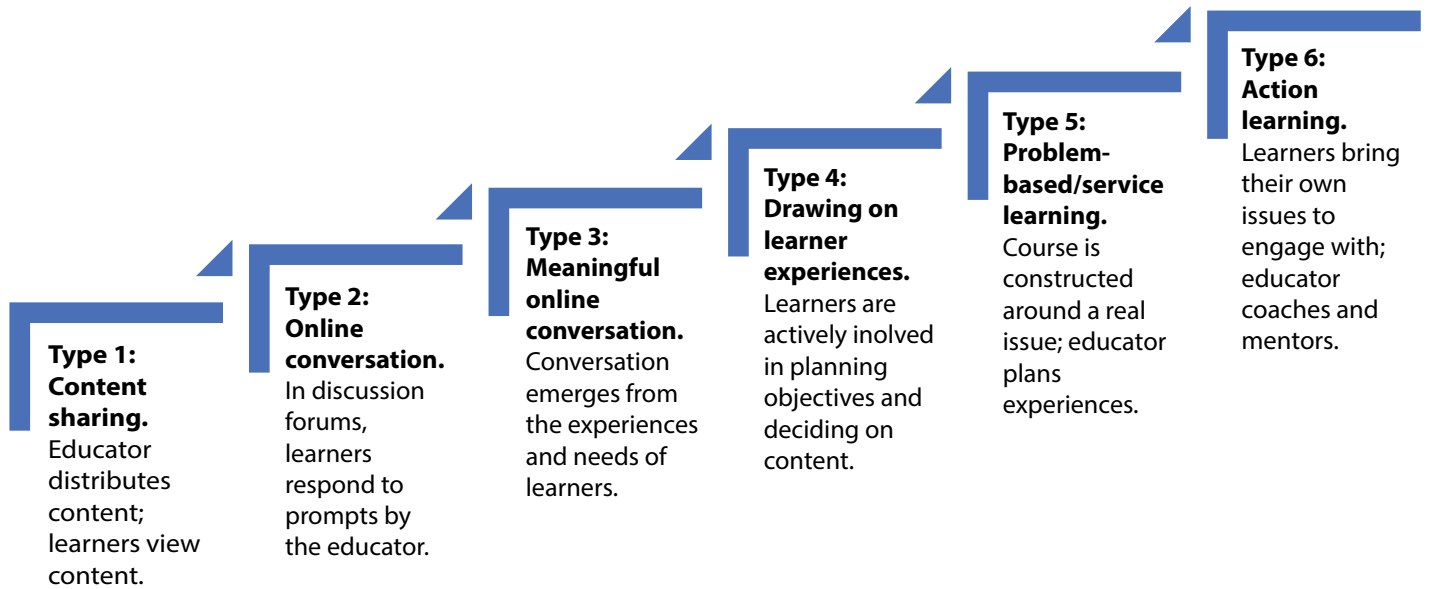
Type 1: Content sharing. Educator distributes content; learners view content.

Type 2: Online conversation. In discussion forums, learners respond to prompts by the educator.

Type 3: Meaningful online conversation. Conversation emerges from the experiences and needs of learners.

Type 4: Drawing on learner experiences. Learners are actively inolved in planning objectives and deciding on content.

Type 5: Problem-based/service learning. Course is constructed around a real issue; educator plans experiences.

Type 6: Action learning. Learners bring their own issues to engage with; educator coaches and mentors.